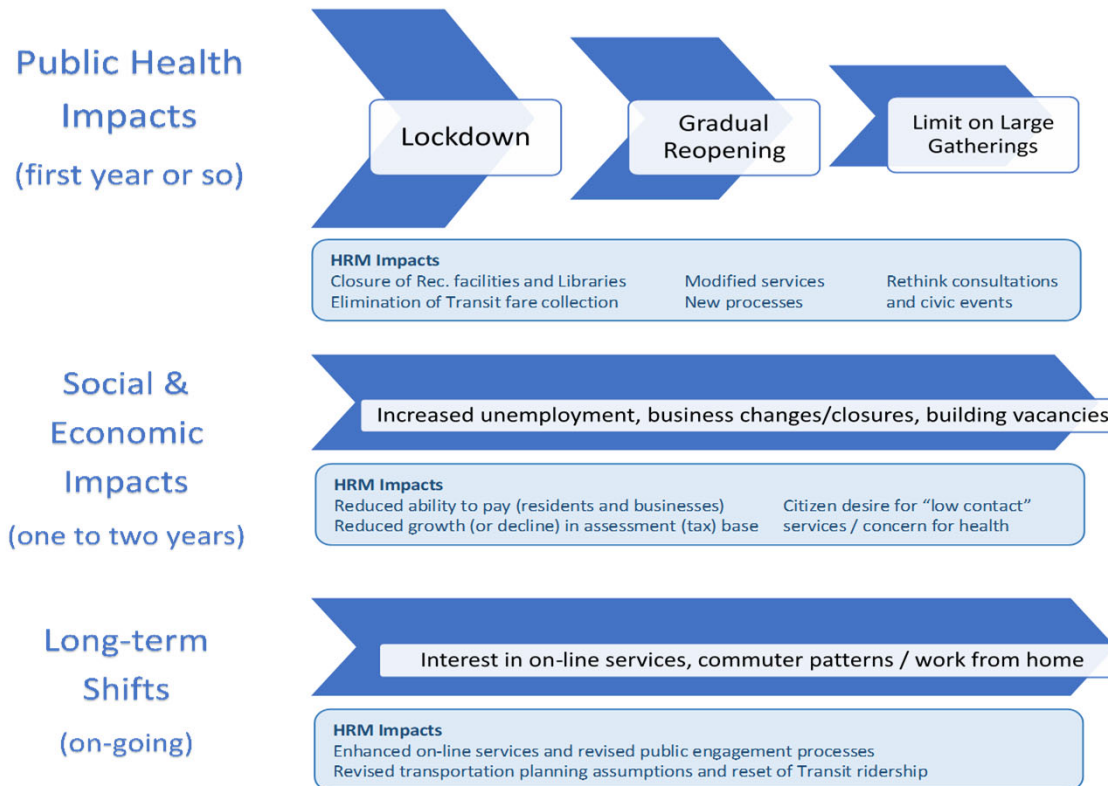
Public Health Impacts
(first year or so)

Lockdown

Gradual Reopening

Limit on Large Gatherings

HRM Impacts
Closure of Rec. facilities and Libraries
Elimination of Transit fare collection

Modified services
New processes

Rethink consultations and civic events

Social & Economic Impacts
(one to two years)

Increased unemployment, business changes/closures, building vacancies

HRM Impacts
Reduced ability to pay (residents and businesses)
Reduced growth (or decline) in assessment (tax) base

Citizen desire for "low contact" services / concern for health

Long-term Shifts
(on-going)

Interest in on-line services, commuter patterns / work from home

HRM Impacts
Enhanced on-line services and revised public engagement processes
Revised transportation planning assumptions and reset of Transit ridership